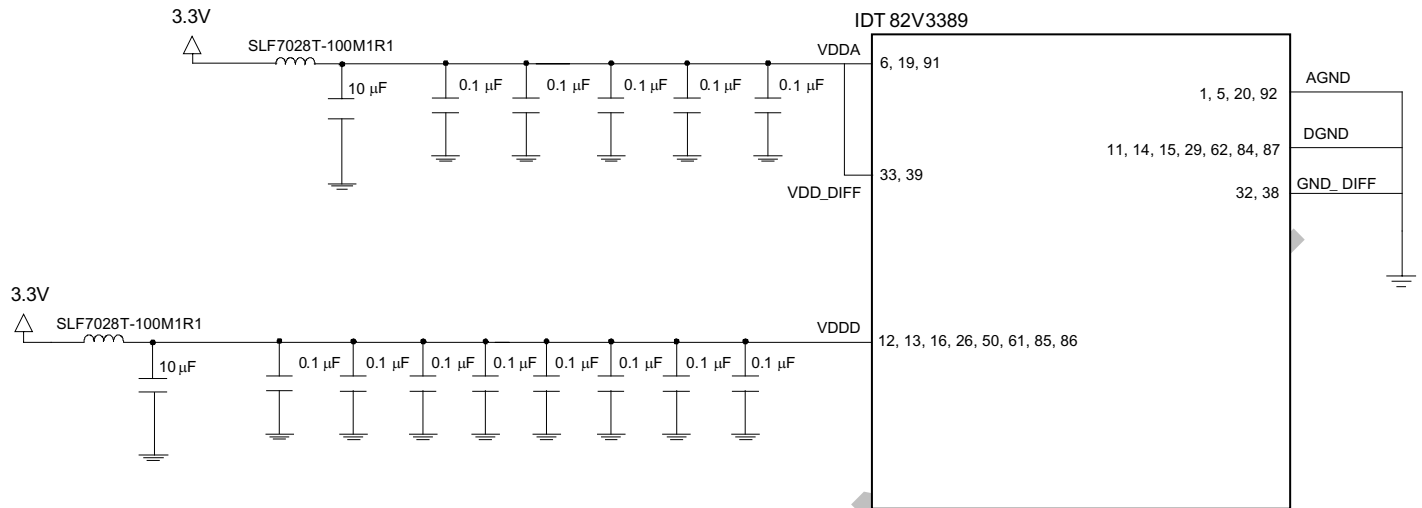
3.3V

SLF7028T-100M1R1

10 µF

0.1 µF

0.1 µF

0.1 µF

0.1 µF

0.1 µF

VDDA

IDT 82V3389

6, 19, 91

33, 39

VDD_DIFF

1, 5, 20, 92

AGND

11, 14, 15, 29, 62, 84, 87

DGND

32, 38

GND_ DIFF

3.3V

SLF7028T-100M1R1

10 µF

0.1 µF

0.1 µF

0.1 µF

0.1 µF

0.1 µF

0.1 µF

0.1 µF

0.1 µF

VDDD

12, 13, 16, 26, 50, 61, 85, 86